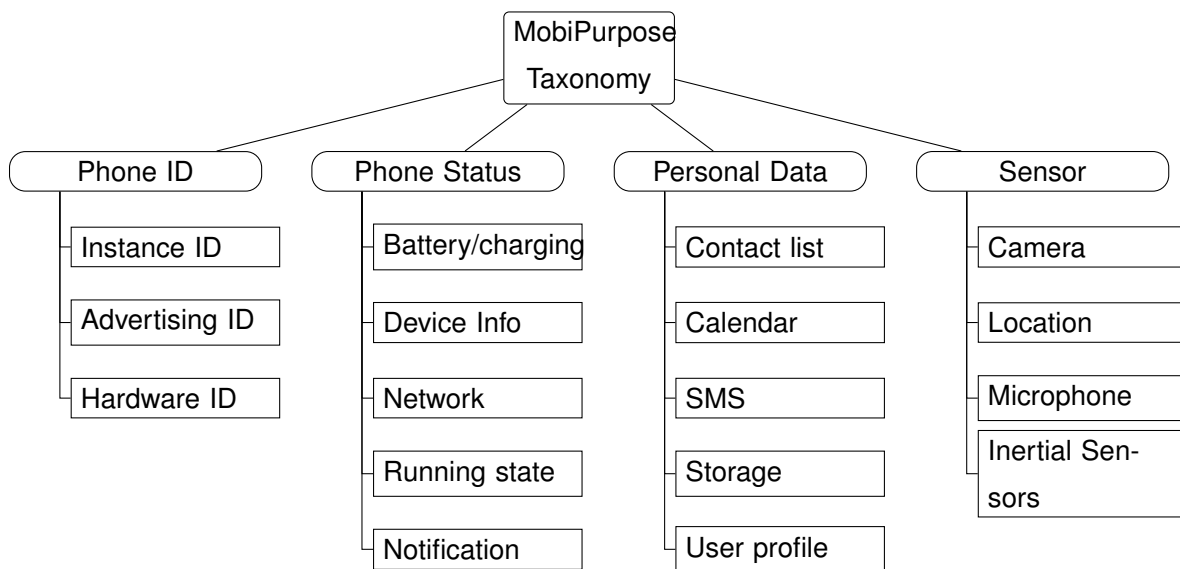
MobiPurpose Taxonomy

Phone ID

Instance ID

Advertising ID

Hardware ID

Phone Status

Battery/charging

Device Info

Network

Running state

Notification

Personal Data

Contact list

Calendar

SMS

Storage

User profile

Sensor

Camera

Location

Microphone

Inertial Sensors